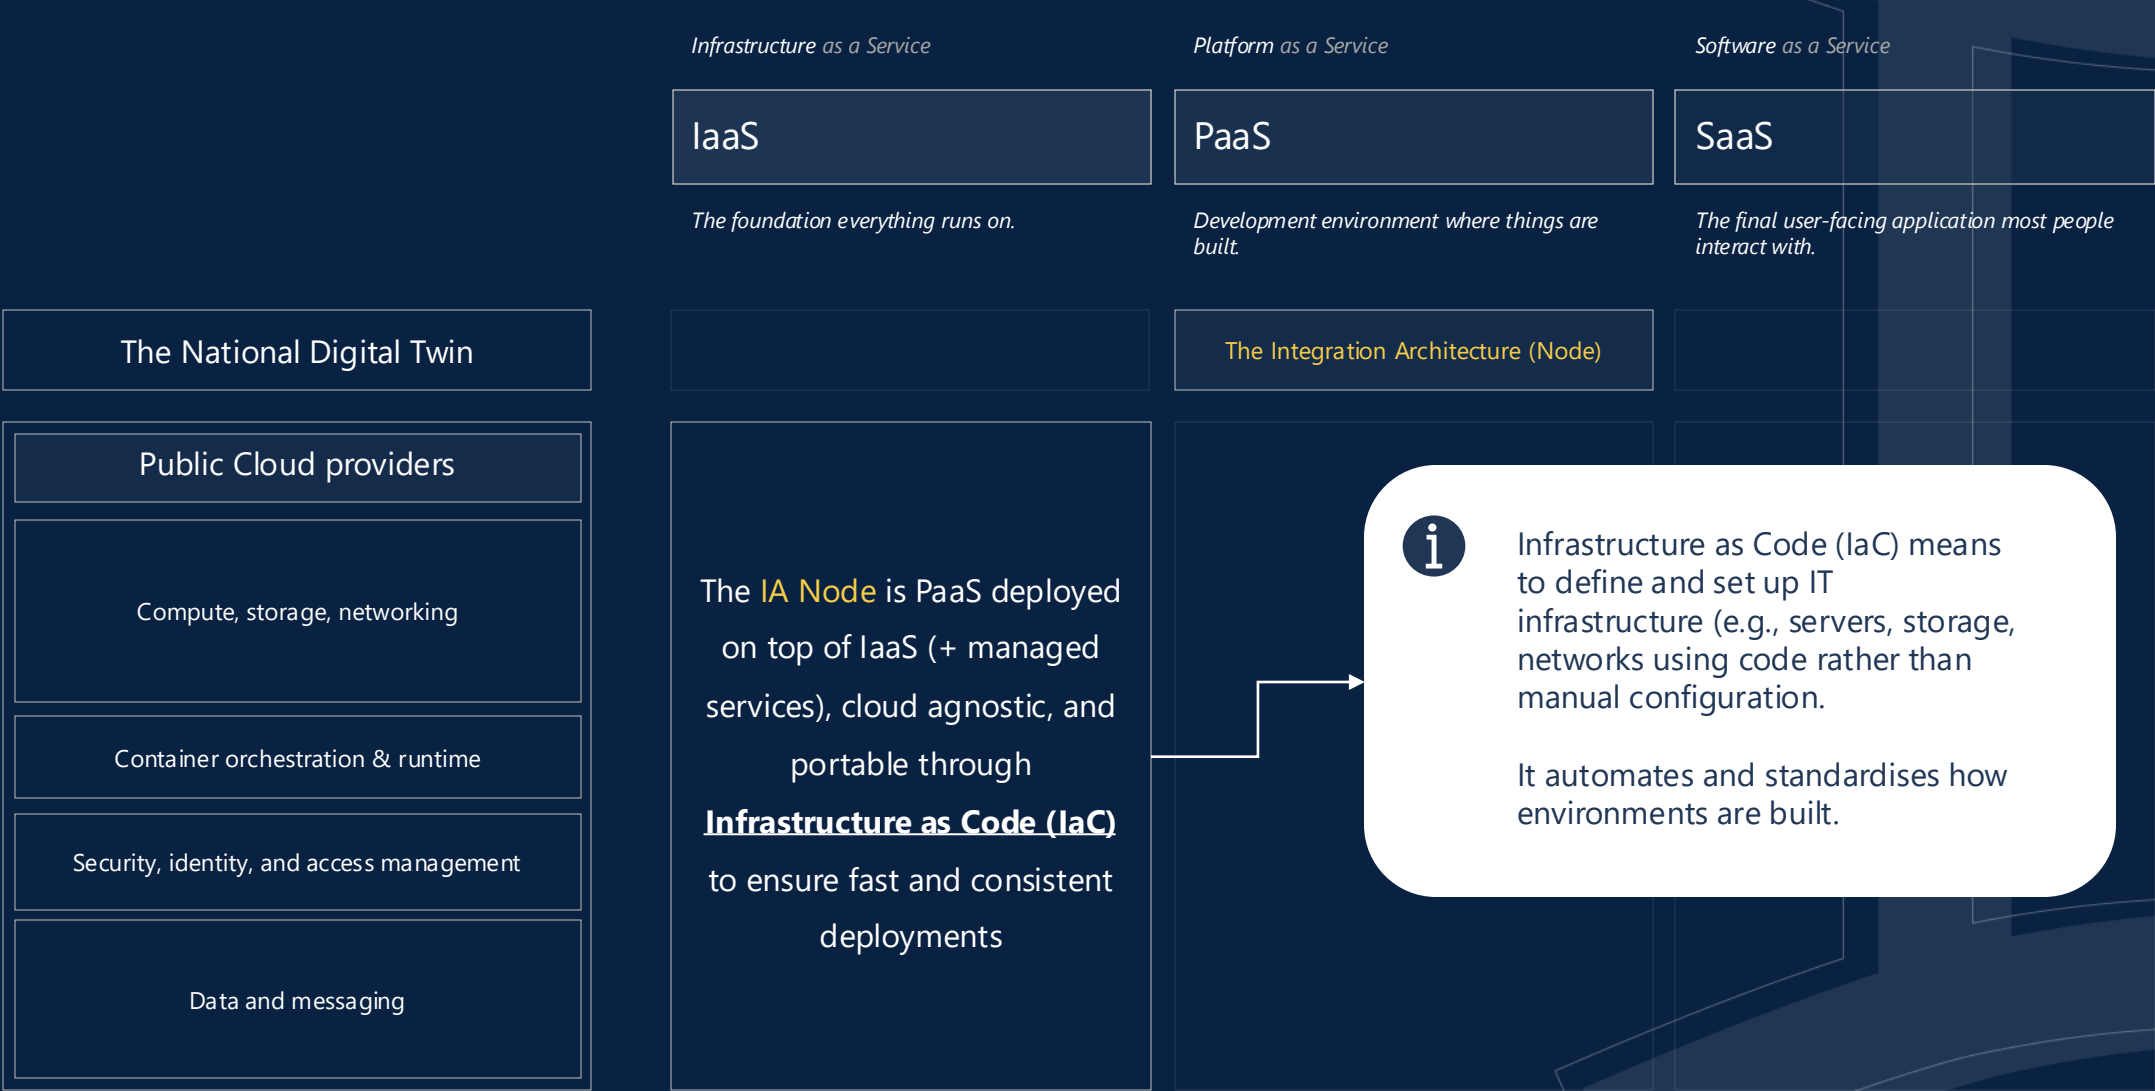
Infrastructure as a Service

IaaS

The foundation everything runs on.

Platform as a Service

PaaS

Development environment where things are built.

Software as a Service

SaaS

The final user-facing application most people interact with.

The National Digital Twin

The Integration Architecture (Node)

Public Cloud providers

Compute, storage, networking

Container orchestration & runtime

Security, identity, and access management

Data and messaging

The IA Node is PaaS deployed on top of IaaS (+ managed services), cloud agnostic, and portable through Infrastructure as Code (IaC) to ensure fast and consistent deployments

Infrastructure as Code (IaC) means to define and set up IT infrastructure (e.g., servers, storage, networks using code rather than manual configuration.

It automates and standardises how environments are built.